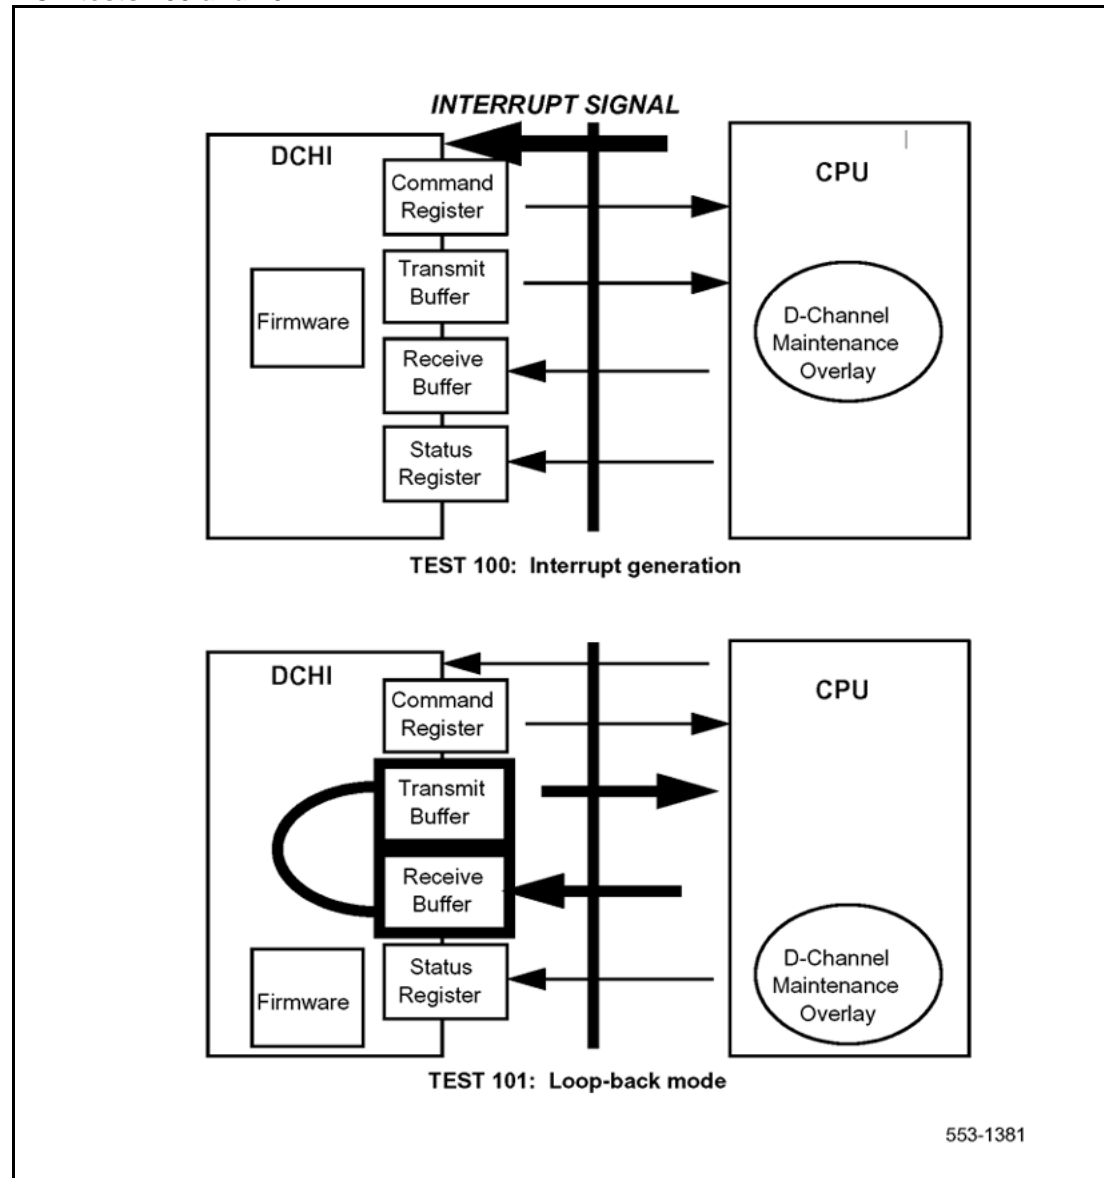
INTERRUPT SIGNAL

DCHI

Command Register

Transmit Buffer

Firmware

Receive Buffer

Status Register

CPU

D-Channel Maintenance Overlay

TEST 100: Interrupt generation

DCHI

Command Register

Transmit Buffer

Receive Buffer

Status Register

Firmware

CPU

D-Channel Maintenance Overlay

TEST 101: Loop-back mode

553-1381